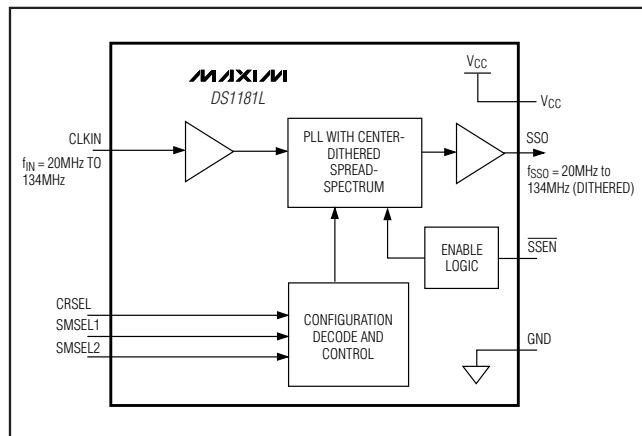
MAXIM
DS1181L

$V_{CC}$

$V_{CC}$

CLKIN

$f_{IN}$ = 20MHz TO 134MHz

PLL WITH CENTER-DITHERED SPREAD-SPECTRUM

SSO

$f_{SSO}$ = 20MHz to 134MHz (DITHERED)

ENABLE LOGIC

$\overline{SSEN}$

CRSEL

SMSEL1

SMSEL2

CONFIGURATION DECODE AND CONTROL

GND